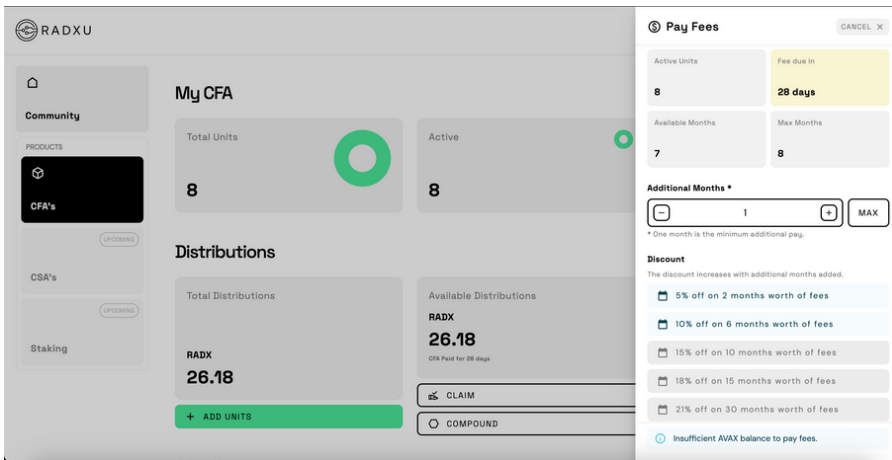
RADXU

Community

PRODUCTS

CFA's

UPCOMING

CSA's

UPCOMING

Staking

My CFA

Total Units

8

Active

8

Distributions

Total Distributions

RADX

26.18

Available Distributions

RADX

26.18

CFA Paid for 28 days

+ ADD UNITS

CLAIM

COMPOUND

Pay Fees

CANCEL ×

| Active Units | Fee due in |
|---|---|
| 8 | 28 days |
| Available Months | Max Months |
| 7 | 8 |

Additional Months *

− 1 +

MAX

* One month is the minimum additional pay.

Discount

The discount increases with additional months added.

5% off on 2 months worth of fees

10% off on 6 months worth of fees

15% off on 10 months worth of fees

18% off on 15 months worth of fees

21% off on 30 months worth of fees

Insufficient AVAX balance to pay fees.